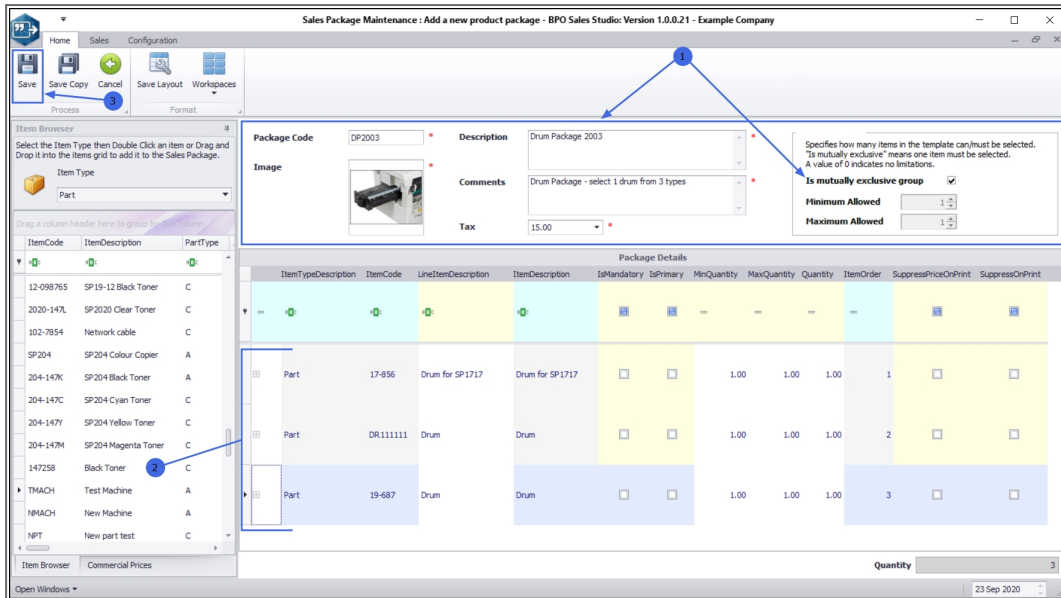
Sales Package Maintenance : Add a new product package - BPO Sales Studio: Version 1.0.0.21 - Example Company

Home Sales Configuration

Save Save Copy Cancel Save Layout Workspaces

Process Format

1

3

Item Browser

Select the Item Type then Double Click an item or Drag and Drop it into the items grid to add it to the Sales Package.

Item Type

Part

Drag a column header here to group by that column

| ItemCode | ItemDescription | PartType |
|---|---|---|
| 12-098765 | SP19-12 Black Toner | C |
| 2020-147L | SP2020 Clear Toner | C |
| 102-7854 | Network cable | C |
| SP204 | SP204 Colour Copier | A |
| 204-147K | SP204 Black Toner | A |
| 204-147C | SP204 Cyan Toner | C |
| 204-147Y | SP204 Yellow Toner | C |
| 204-147M | SP204 Magenta Toner | C |
| 147258 | Black Toner | C |
| TMACH | Test Machine | A |
| NMACH | New Machine | A |
| NPT | New part test | C |

2

Item Browser Commercial Prices

Package Code DP2003 *

Image *

Description Drum Package 2003 *

Comments Drum Package - select 1 drum from 3 types *

Tax 15.00 *

Specifies how many items in the template can/must be selected. "Is mutually exclusive" means one item must be selected. A value of 0 indicates no limitations.

Is mutually exclusive group

Minimum Allowed 1

Maximum Allowed 1

Package Details

| ItemTypeDescription | ItemCode | LineItemDescription | ItemDescription | IsMandatory | IsPrimary | MinQuantity | MaxQuantity | Quantity | ItemOrder | SuppressPriceOnPrint | SuppressOnPrint |
|---|---|---|---|---|---|---|---|---|---|---|---|
| Part | 17-856 | Drum for SP1717 | Drum for SP1717 | | | 1.00 | 1.00 | 1.00 | 1 | | |
| Part | DR111111 | Drum | Drum | | | 1.00 | 1.00 | 1.00 | 2 | | |
| Part | 19-687 | Drum | Drum | | | 1.00 | 1.00 | 1.00 | 3 | | |

Quantity 3

Open Windows

23 Sep 2020